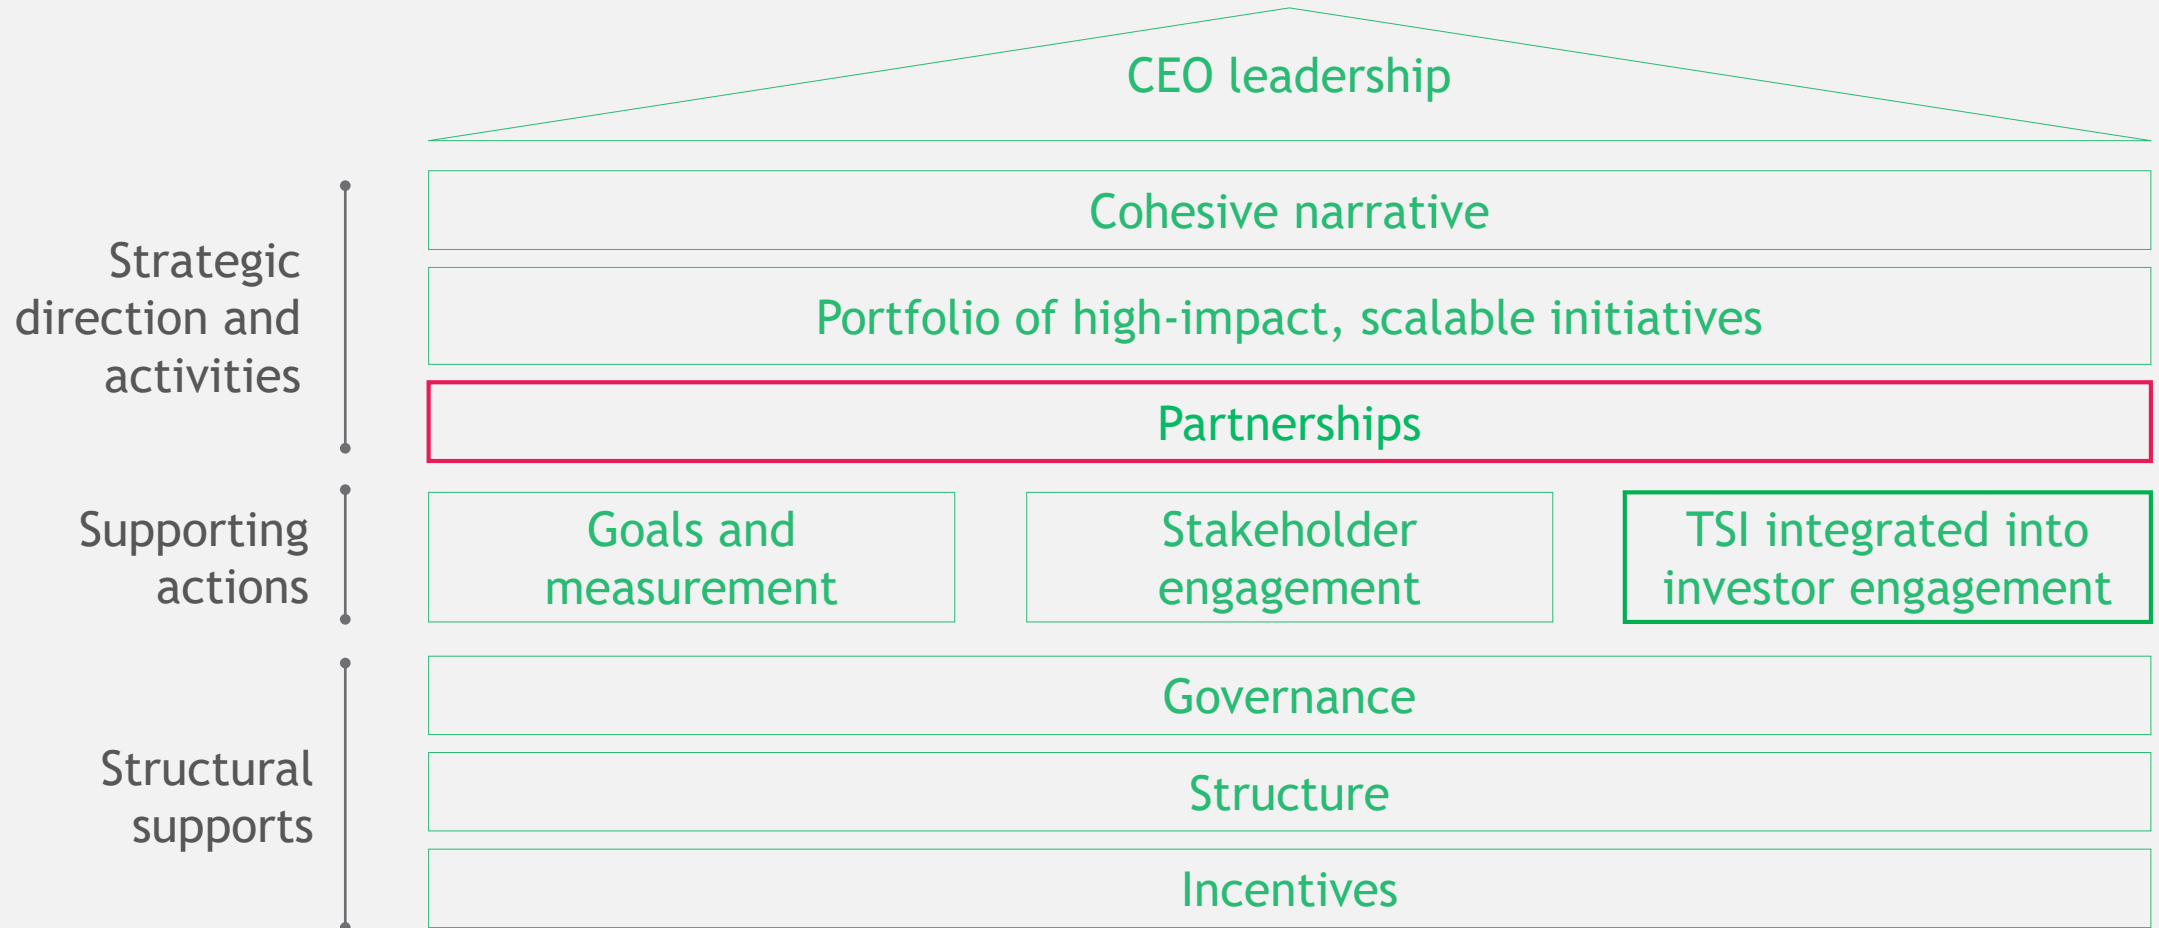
CEO leadership

Strategic direction and activities

Cohesive narrative

Portfolio of high-impact, scalable initiatives

Partnerships

Supporting actions

Goals and measurement

Stakeholder engagement

TSI integrated into investor engagement

Structural supports

Governance

Structure

Incentives